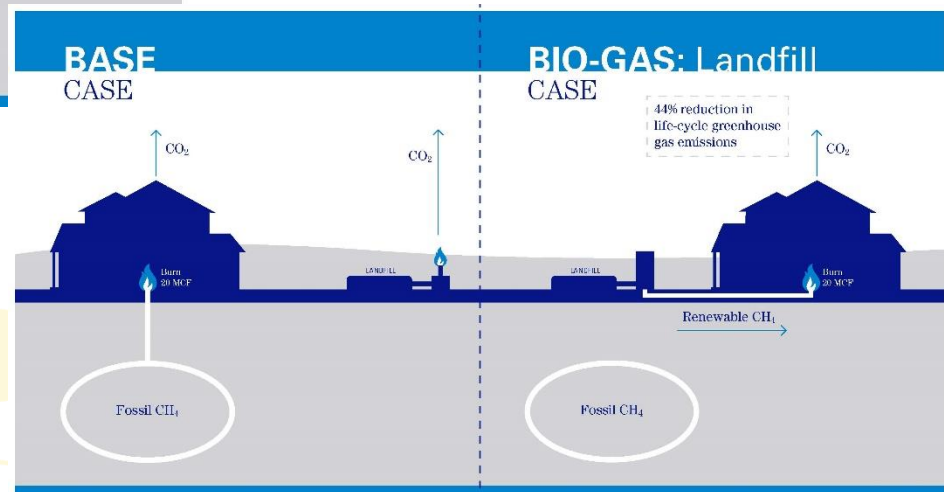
BASE
CASE

$CO_2$

$CO_2$

Burn
20 MCF

LANDFILL

Fossil $CH_4$

BIO-GAS: Landfill
CASE

44% reduction in life-cycle greenhouse gas emissions

$CO_2$

LANDFILL

Burn
20 MCF

Renewable $CH_4$

Fossil $CH_4$